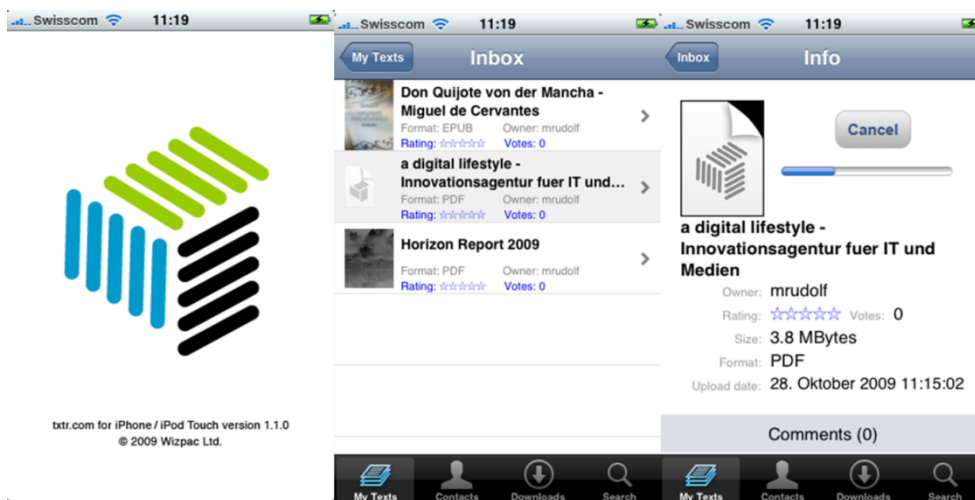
Swisscom 11:19

txtr.com for iPhone / iPod Touch version 1.1.0
© 2009 Wizpac Ltd.

Swisscom 11:19

My Texts
Inbox

Don Quijote von der Mancha - Miguel de Cervantes
Format: EPUB Owner: mrudolf
Rating: ☆☆☆☆☆ Votes: 0

a digital lifestyle - Innovationsagentur fuer IT und...
Format: PDF Owner: mrudolf
Rating: ☆☆☆☆☆ Votes: 0

Horizon Report 2009
Format: PDF Owner: mrudolf
Rating: ☆☆☆☆☆ Votes: 0

My Texts Contacts Downloads Search

Swisscom 11:19

Inbox
Info

Cancel

a digital lifestyle - Innovationsagentur fuer IT und Medien
Owner: mrudolf
Rating: ☆☆☆☆☆ Votes: 0
Size: 3.8 MBytes
Format: PDF
Upload date: 28. Oktober 2009 11:15:02

Comments (0)

My Texts Contacts Downloads Search